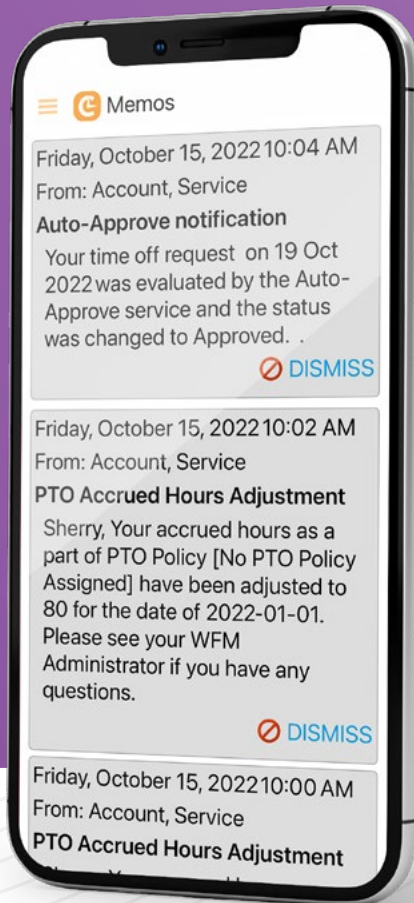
Memos

Friday, October 15, 2022 10:04 AM
From: Account, Service
Auto-Approve notification
Your time off request on 19 Oct 2022 was evaluated by the Auto-Approve service and the status was changed to Approved. .
DISMISS

Friday, October 15, 2022 10:02 AM
From: Account, Service
PTO Accrued Hours Adjustment
Sherry, Your accrued hours as a part of PTO Policy [No PTO Policy Assigned] have been adjusted to 80 for the date of 2022-01-01. Please see your WFM Administrator if you have any questions.
DISMISS

Friday, October 15, 2022 10:00 AM
From: Account, Service
PTO Accrued Hours Adjustment
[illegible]